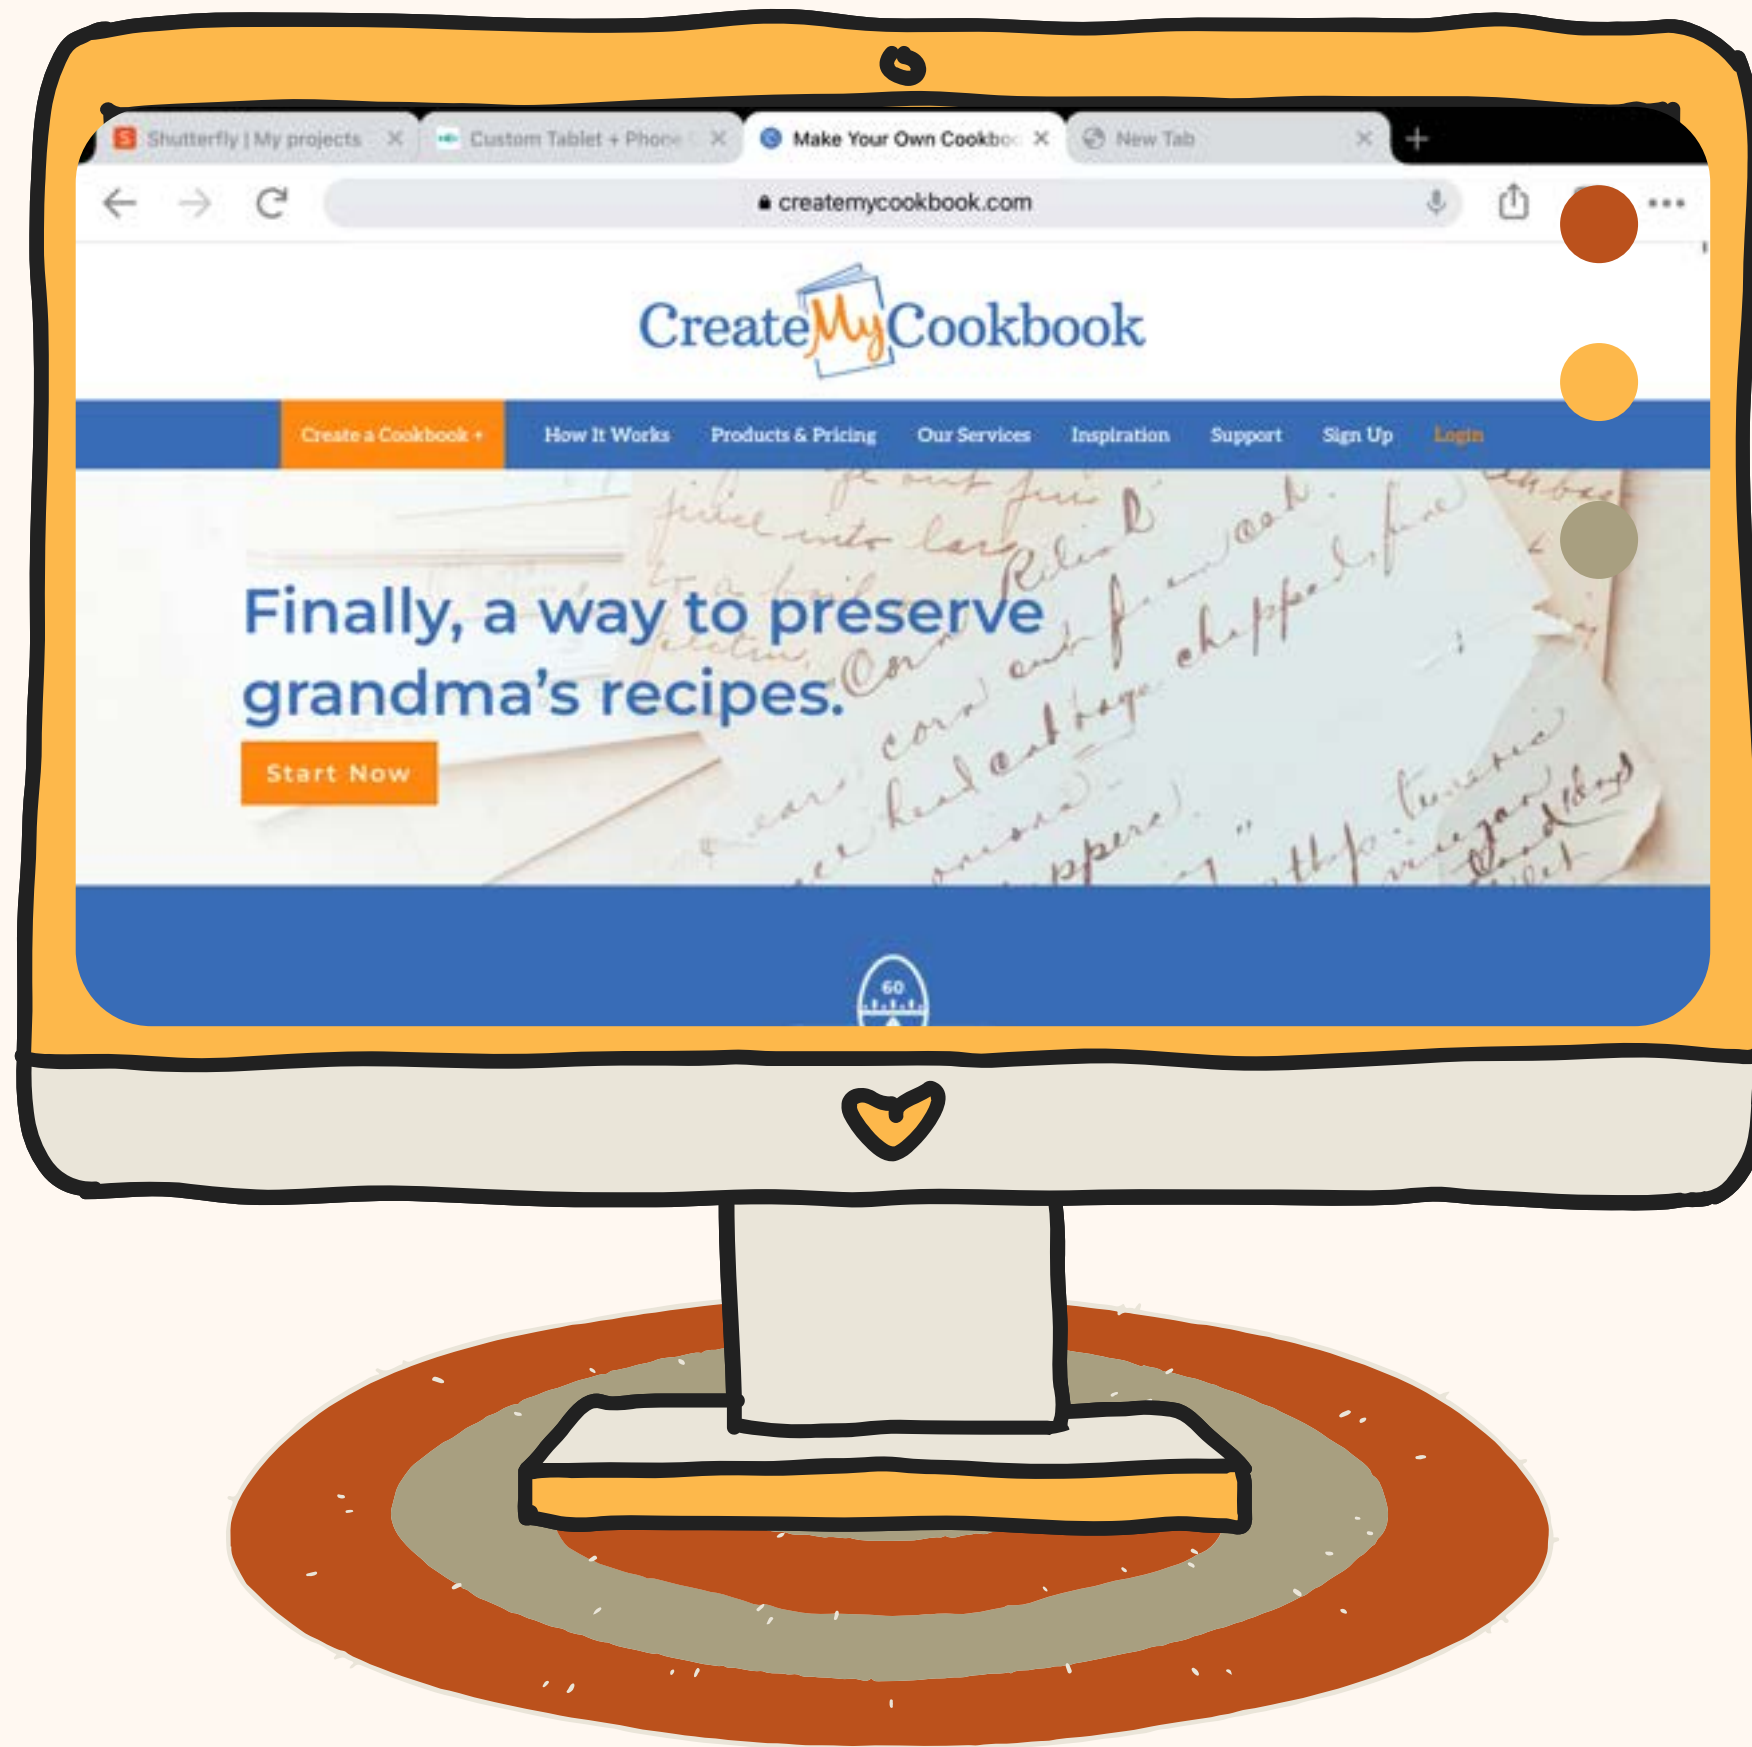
Shutterfly | My projects
Custom Tablet + Phone
Make Your Own Cookbo
New Tab

createmycookbook.com

CreateMyCookbook

Create a Cookbook +
How It Works
Products & Pricing
Our Services
Inspiration
Support
Sign Up
Login

Finally, a way to preserve grandma's recipes.

Start Now

60